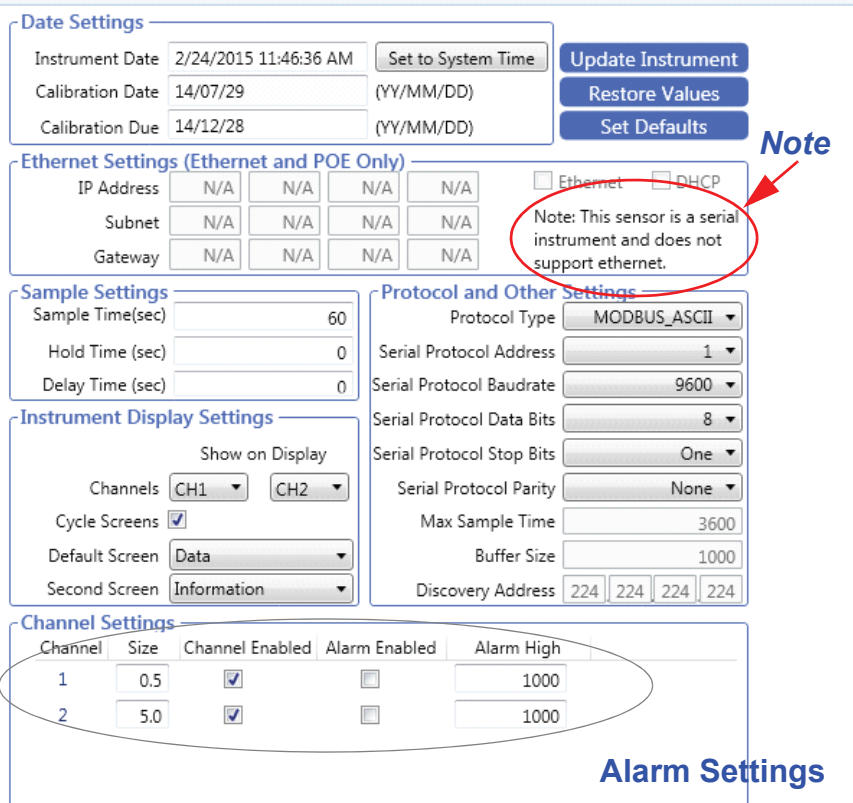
Date Settings

Instrument Date 2/24/2015 11:46:36 AM Set to System Time

Calibration Date 14/07/29 (YY/MM/DD)

Calibration Due 14/12/28 (YY/MM/DD)

Update Instrument

Restore Values

Set Defaults

Note

Ethernet Settings (Ethernet and POE Only)

IP Address N/A N/A N/A N/A

Subnet N/A N/A N/A N/A

Gateway N/A N/A N/A N/A

Ethernet DHCP

Note: This sensor is a serial instrument and does not support ethernet.

Sample Settings

Sample Time(sec) 60

Hold Time (sec) 0

Delay Time (sec) 0

Protocol and Other Settings

Protocol Type MODBUS_ASCII

Serial Protocol Address 1

Serial Protocol Baudrate 9600

Serial Protocol Data Bits 8

Serial Protocol Stop Bits One

Serial Protocol Parity None

Max Sample Time 3600

Buffer Size 1000

Discovery Address 224 224 224 224

Instrument Display Settings

Show on Display

Channels CH1 CH2

Cycle Screens

Default Screen Data

Second Screen Information

Channel Settings

| Channel | Size | Channel Enabled | Alarm Enabled | Alarm High |
|---|---|---|---|---|
| 1 | 0.5 | ✓ | | 1000 |
| 2 | 5.0 | ✓ | | 1000 |

Alarm Settings